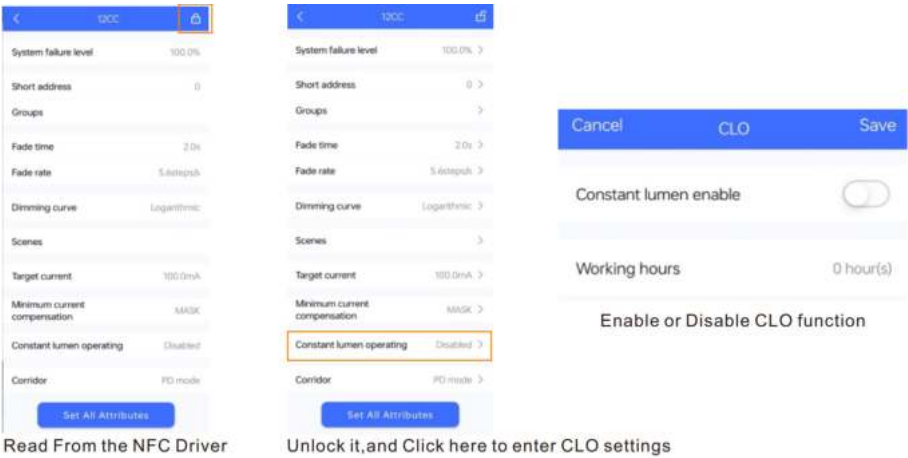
12CC

System failure level 100.0%

Short address 0

Groups

Fade time 2.0s

Fade rate 5.6steps/s

Dimming curve Logarithmic

Scenes

Target current 100.0mA

Minimum current compensation MASK

Constant lumen operating Disabled

Corridor PD mode

Set All Attributes

Read From the NFC Driver

12CC

System failure level 100.0%

Short address 0

Groups

Fade time 2.0s

Fade rate 5.6steps/s

Dimming curve Logarithmic

Scenes

Target current 100.0mA

Minimum current compensation MASK

Constant lumen operating Disabled

Corridor PD mode

Set All Attributes

Unlock it,and Click here to enter CLO settings

Cancel CLO Save

Constant lumen enable

Working hours 0 hour(s)

Enable or Disable CLO function